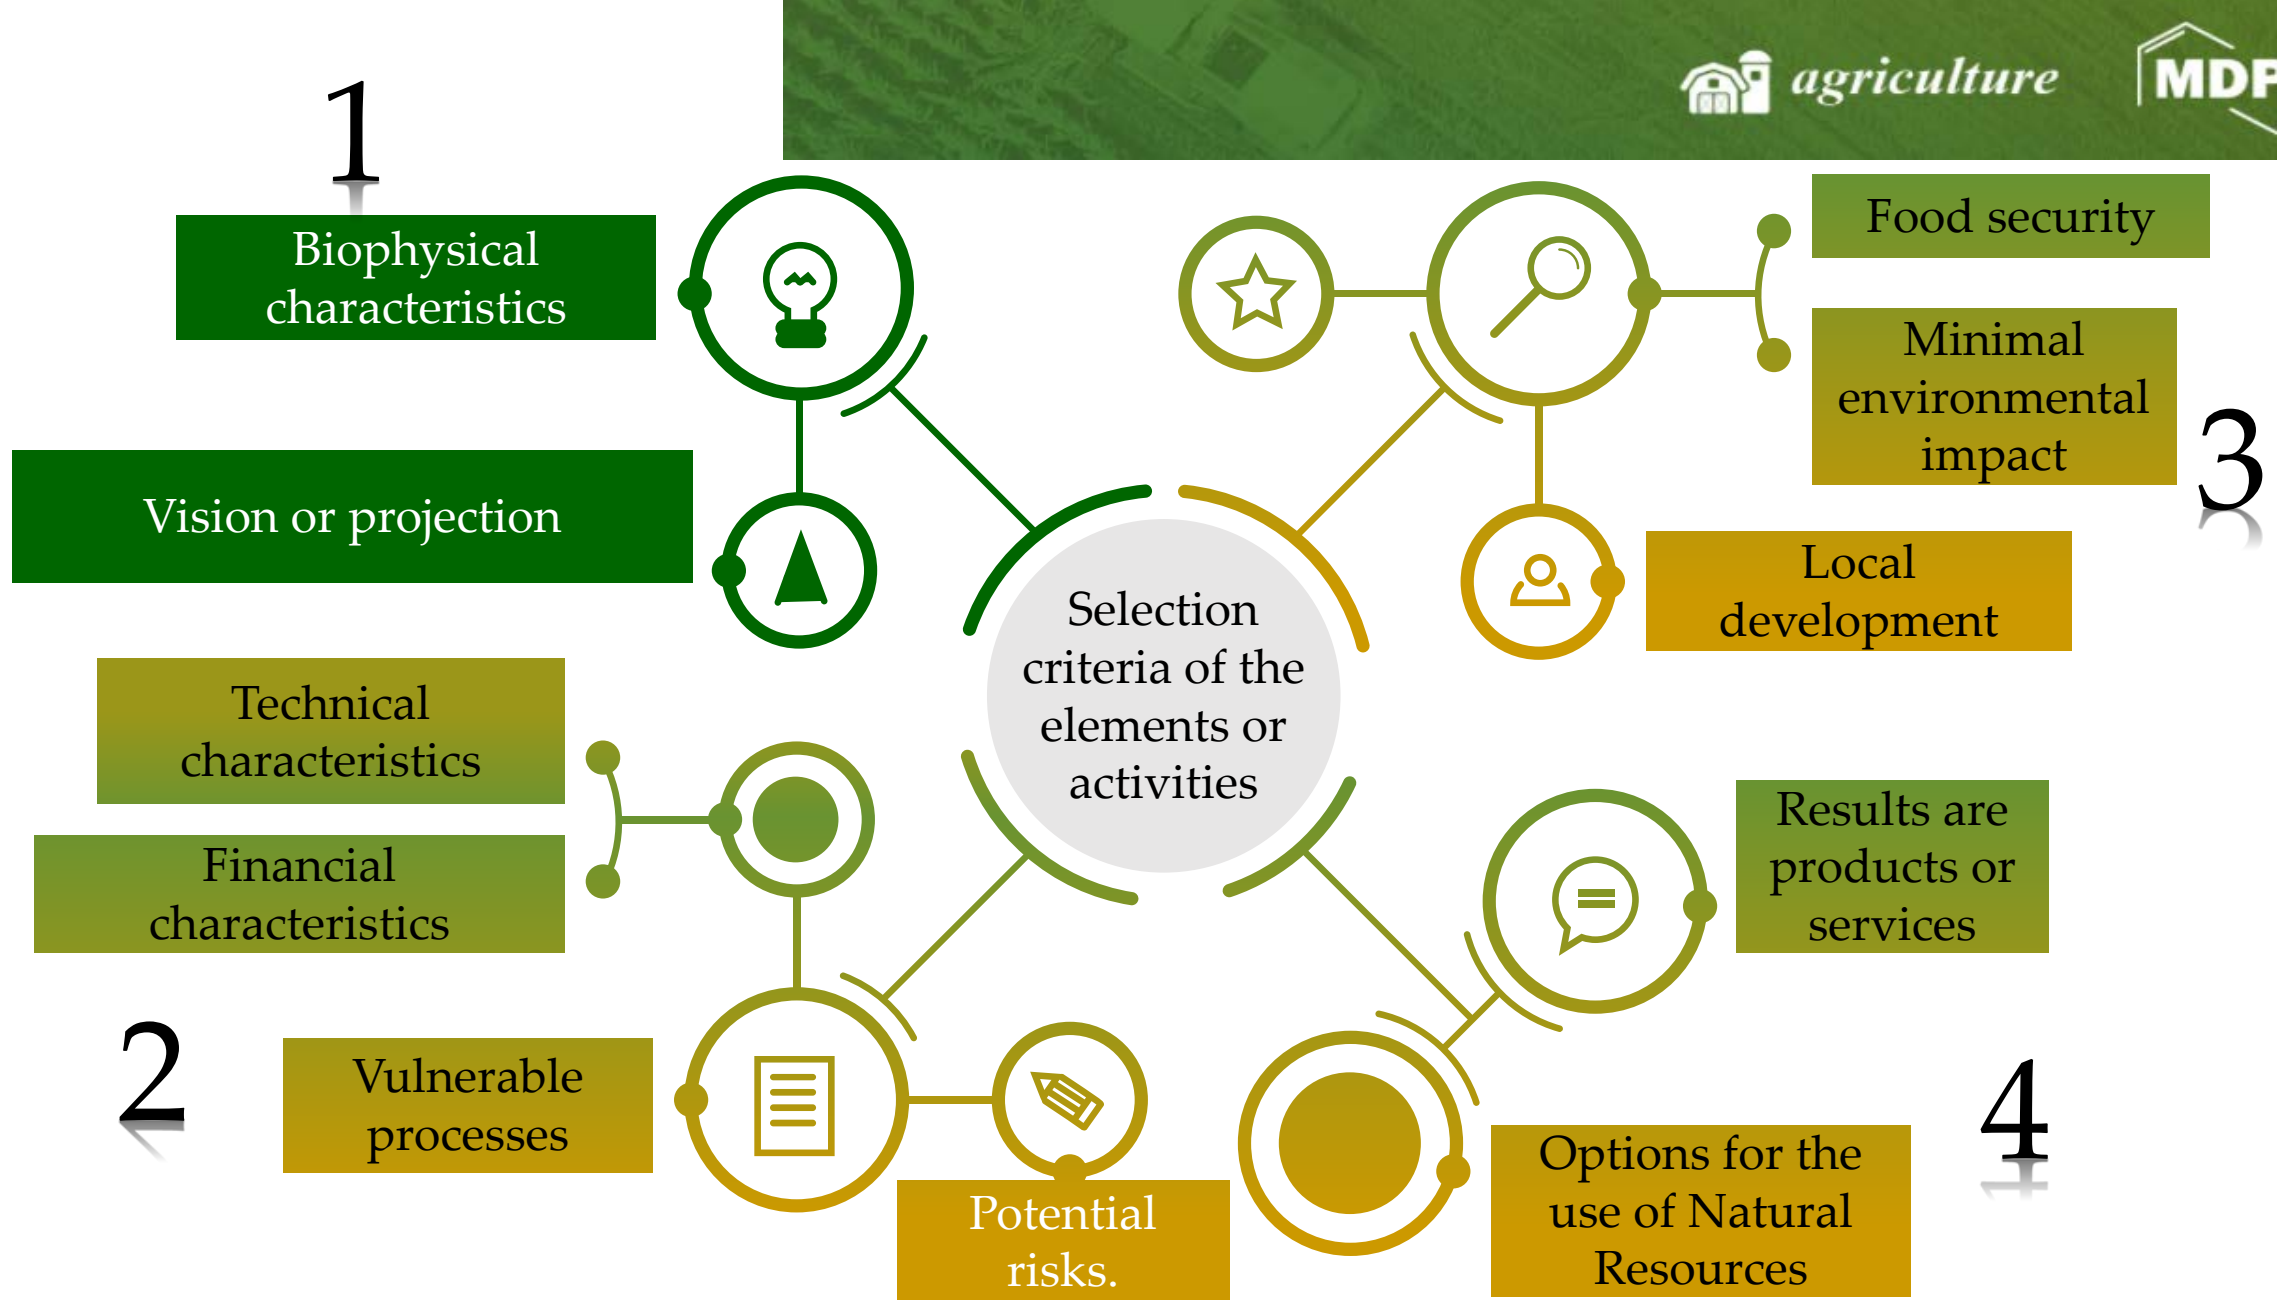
agriculture MDPI

1

Biophysical characteristics

Vision or projection

Technical characteristics

Financial characteristics

2

Vulnerable processes

Potential risks.

Selection criteria of the elements or activities

Food security

Minimal environmental impact

3

Local development

Results are products or services

4

Options for the use of Natural Resources